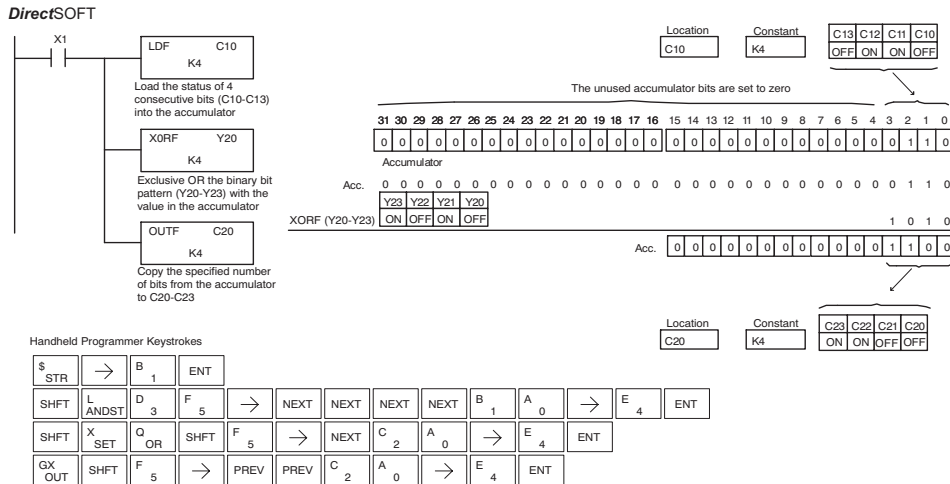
***Direct*SOFT**

X1

LDF C10

K4

Load the status of 4 consecutive bits (C10-C13) into the accumulator

X0RF Y20

K4

Exclusive OR the binary bit pattern (Y20-Y23) with the value in the accumulator

OUTF C20

K4

Copy the specified number of bits from the accumulator to C20-C23

Location
C10

Constant
K4

| C13 | C12 | C11 | C10 |
|---|---|---|---|
| OFF | ON | ON | OFF |

The unused accumulator bits are set to zero

| 31 | 30 | 29 | 28 | 27 | 26 | 25 | 24 | 23 | 22 | 21 | 20 | 19 | 18 | 17 | 16 | 15 | 14 | 13 | 12 | 11 | 10 | 9 | 8 | 7 | 6 | 5 | 4 | 3 | 2 | 1 | 0 |
|---|---|---|---|---|---|---|---|---|---|---|---|---|---|---|---|---|---|---|---|---|---|---|---|---|---|---|---|---|---|---|---|
| 0 | 0 | 0 | 0 | 0 | 0 | 0 | 0 | 0 | 0 | 0 | 0 | 0 | 0 | 0 | 0 | 0 | 0 | 0 | 0 | 0 | 0 | 0 | 0 | 0 | 0 | 0 | 0 | 0 | 1 | 1 | 0 |

Accumulator

Acc. 0 0 0 0 0 0 0 0 0 0 0 0 0 0 0 0 0 0 0 0 0 0 0 0 0 0 0 0 0 1 1 0

| Y23 | Y22 | Y21 | Y20 |
|---|---|---|---|
| ON | OFF | ON | OFF |

XORF (Y20-Y23)

1 0 1 0

Acc. 0 0 0 0 0 0 0 0 0 0 0 0 1 1 0 0

Location
C20

Constant
K4

| C23 | C22 | C21 | C20 |
|---|---|---|---|
| ON | ON | OFF | OFF |

Handheld Programmer Keystrokes

$ STR → B 1 ENT

SHFT L ANDST D 3 F 5 → NEXT NEXT NEXT NEXT B 1 A 0 → E 4 ENT

SHFT X SET Q OR SHFT F 5 → NEXT C 2 A 0 → E 4 ENT

GX OUT SHFT F 5 → PREV PREV C 2 A 0 → E 4 ENT